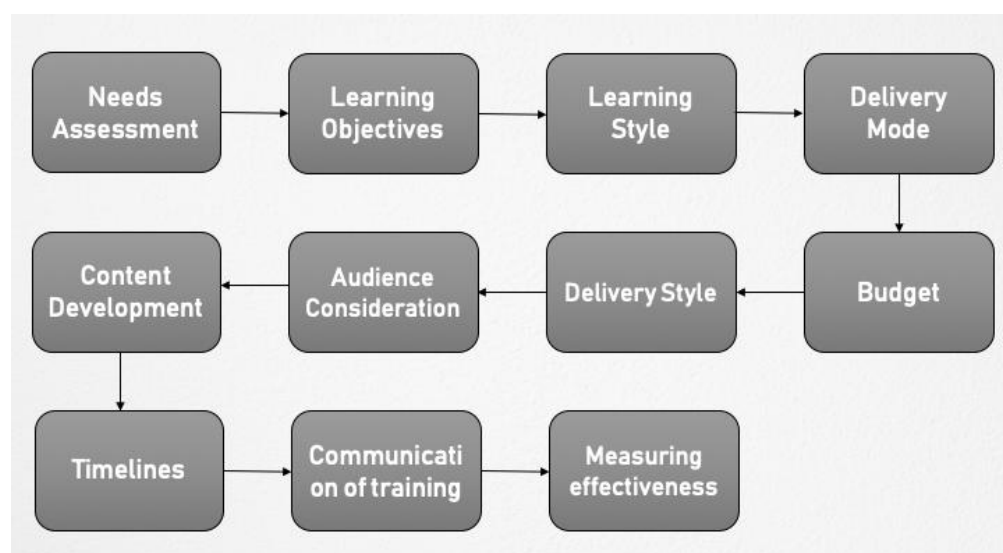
Needs Assessment

Learning Objectives

Learning Style

Delivery Mode

Budget

Delivery Style

Audience Consideration

Content Development

Timelines

Communicati on of training

Measuring effectiveness